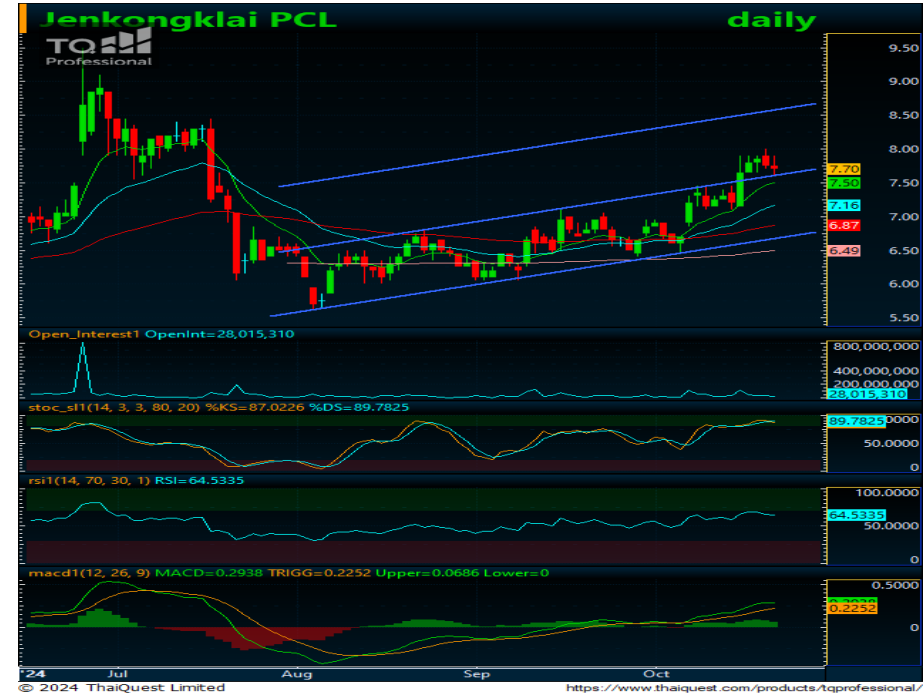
Jenkongklai PCL
daily
TQ
Professional
9.50
9.00
8.50
8.00
7.70
7.50
7.16
7.00
6.87
6.49
6.00
5.50
Open_Interest1 OpenInt=28,015,310
800,000,000
400,000,000
200,000,000
28,015,310
stoc_sl1(14, 3, 3, 80, 20) %KS=87.0226 %DS=89.7825
89.7825
50.0000
0
rsi1(14, 70, 30, 1) RSI=64.5335
100.0000
64.5335
50.0000
0
macd1(12, 26, 9) MACD=0.2938 TRIGG=0.2252 Upper=0.0686 Lower=0
0.5000
0.2938
0.2252
0
'24
Jul
Aug
Sep
Oct
© 2024 ThaiQuest Limited
https://www.thaiquest.com/products/tqprofessional/